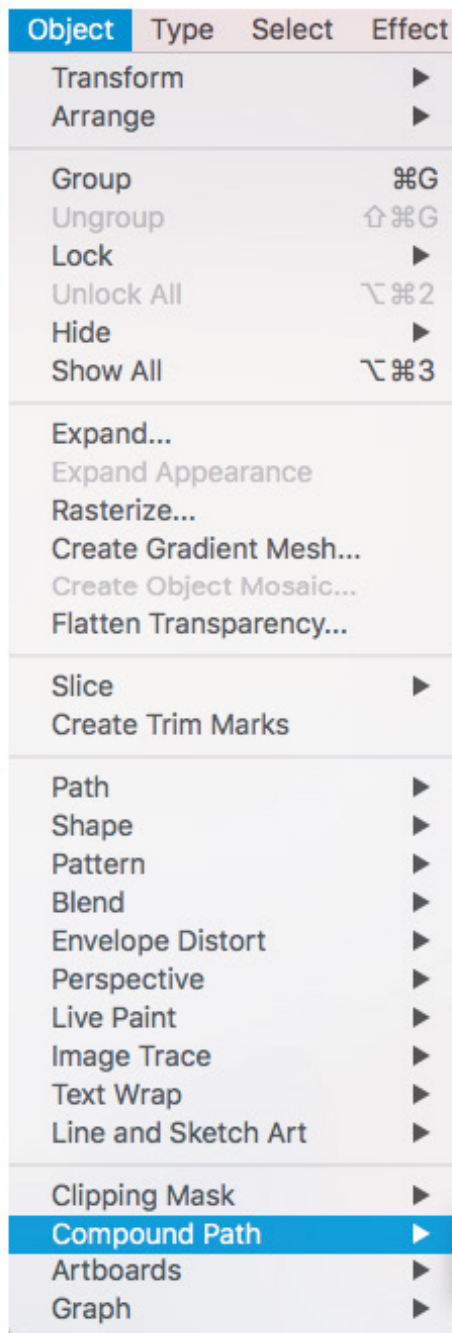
Object Type Select Effect

Transform ▶
Arrange ▶

Group ⌘G
Ungroup ⇧⌘G
Lock ▶
Unlock All ⌥⌘2
Hide ▶
Show All ⌥⌘3

Expand...
Expand Appearance
Rasterize...
Create Gradient Mesh...
Create Object Mosaic...
Flatten Transparency...

Slice ▶
Create Trim Marks

Path ▶
Shape ▶
Pattern ▶
Blend ▶
Envelope Distort ▶
Perspective ▶
Live Paint ▶
Image Trace ▶
Text Wrap ▶
Line and Sketch Art ▶

Clipping Mask ▶
Compound Path ▶
Artboards ▶
Graph ▶